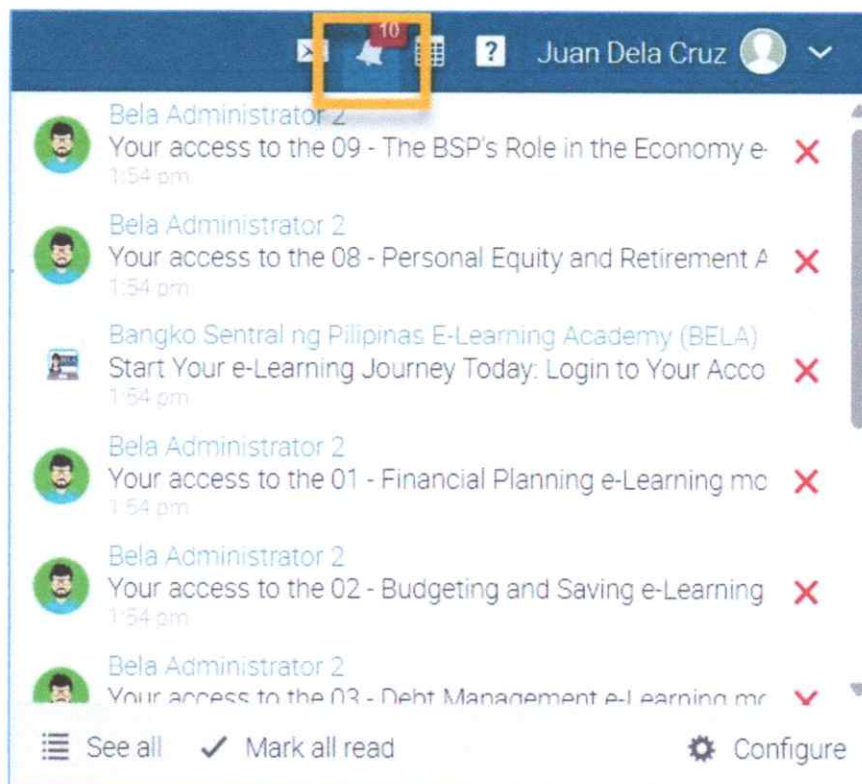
10 ? Juan Dela Cruz

Bela Administrator 2
Your access to the 09 - The BSP's Role in the Economy e-
1:54 pm

Bela Administrator 2
Your access to the 08 - Personal Equity and Retirement A
1:54 pm

Bangko Sentral ng Pilipinas E-Learning Academy (BELA)
Start Your e-Learning Journey Today: Login to Your Acco
1:54 pm

Bela Administrator 2
Your access to the 01 - Financial Planning e-Learning mc
1:54 pm

Bela Administrator 2
Your access to the 02 - Budgeting and Saving e-Learning
1:54 pm

Bela Administrator 2
Your access to the 03 - Debt Management e-Learning mc

See all Mark all read Configure